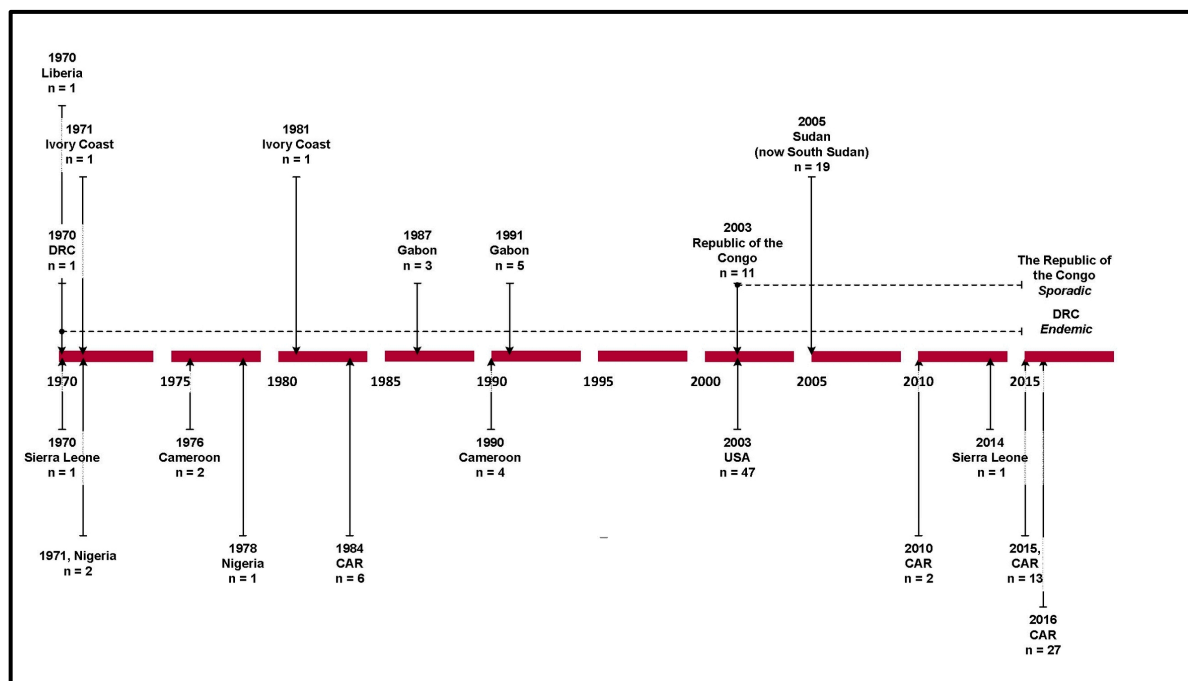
1970
Liberia
n = 1

1971
Ivory Coast
n = 1

1981
Ivory Coast
n = 1

2005
Sudan
(now South Sudan)
n = 19

1970
DRC
n = 1

1987
Gabon
n = 3

1991
Gabon
n = 5

2003
Republic of the Congo
n = 11

The Republic of the Congo
*Sporadic*

DRC
*Endemic*

1970 1975 1980 1985 1990 1995 2000 2005 2010 2015

1970
Sierra Leone
n = 1

1976
Cameroon
n = 2

1990
Cameroon
n = 4

2003
USA
n = 47

2014
Sierra Leone
n = 1

1971, Nigeria
n = 2

1978
Nigeria
n = 1

1984
CAR
n = 6

2010
CAR
n = 2

2015,
CAR
n = 13

2016
CAR
n = 27